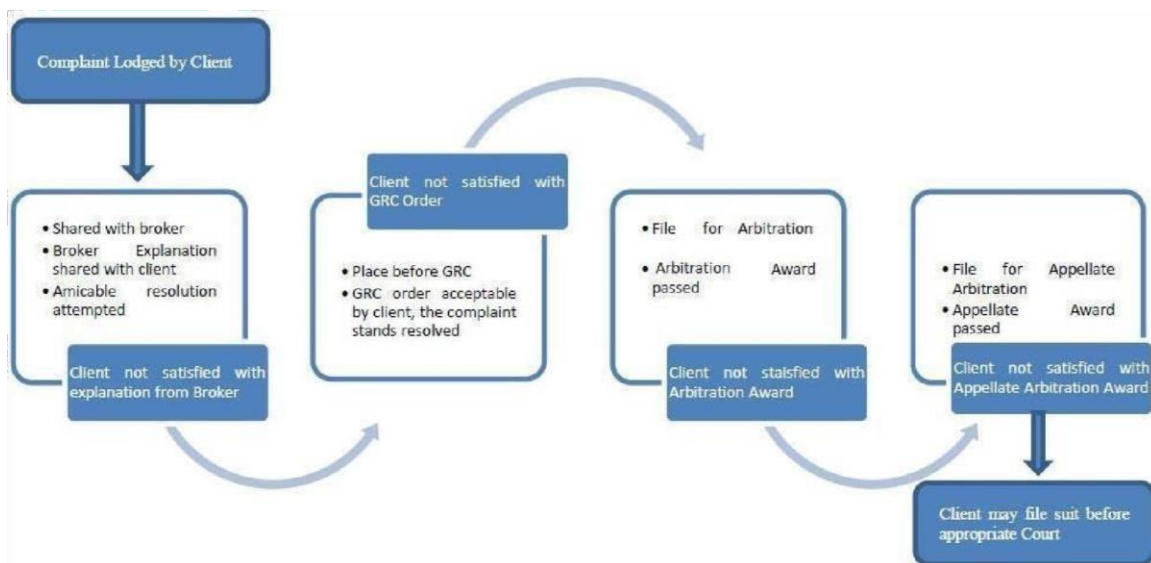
Complaint Lodged by Client

• Shared with broker
• Broker Explanation shared with client
• Amicable resolution attempted

Client not satisfied with explanation from Broker

Client not satisfied with GRC Order

• Place before GRC
• GRC order acceptable by client, the complaint stands resolved

• File for Arbitration
• Arbitration Award passed

Client not staisfied with Arbitration Award

• File for Appellate Arbitration
• Appellate Award passed

Client not satisfied with Appellate Arbitration Award

Client may file suit before appropriate Court